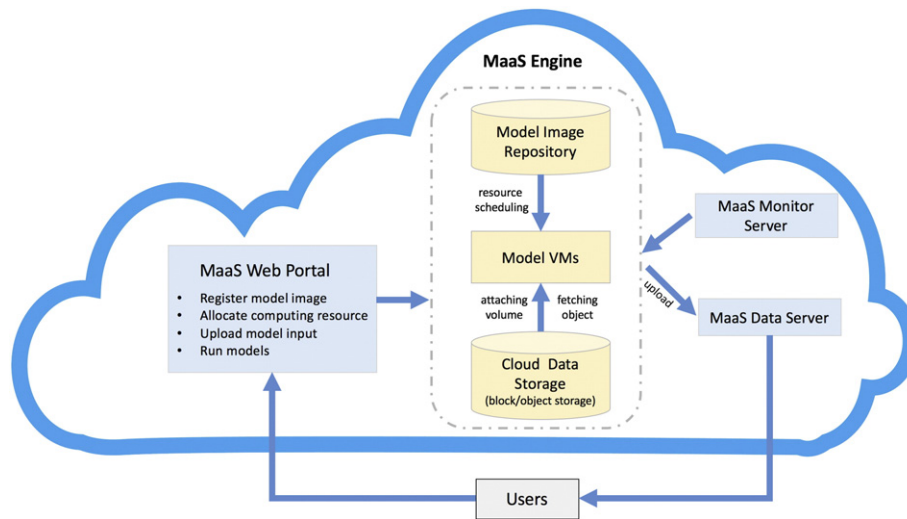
MaaS Engine

Model Image Repository

resource scheduling

Model VMs

attaching volume

fetching object

Cloud Data Storage
(block/object storage)

MaaS Web Portal
- Register model image
- Allocate computing resource
- Upload model input
- Run models

MaaS Monitor Server

upload

MaaS Data Server

Users